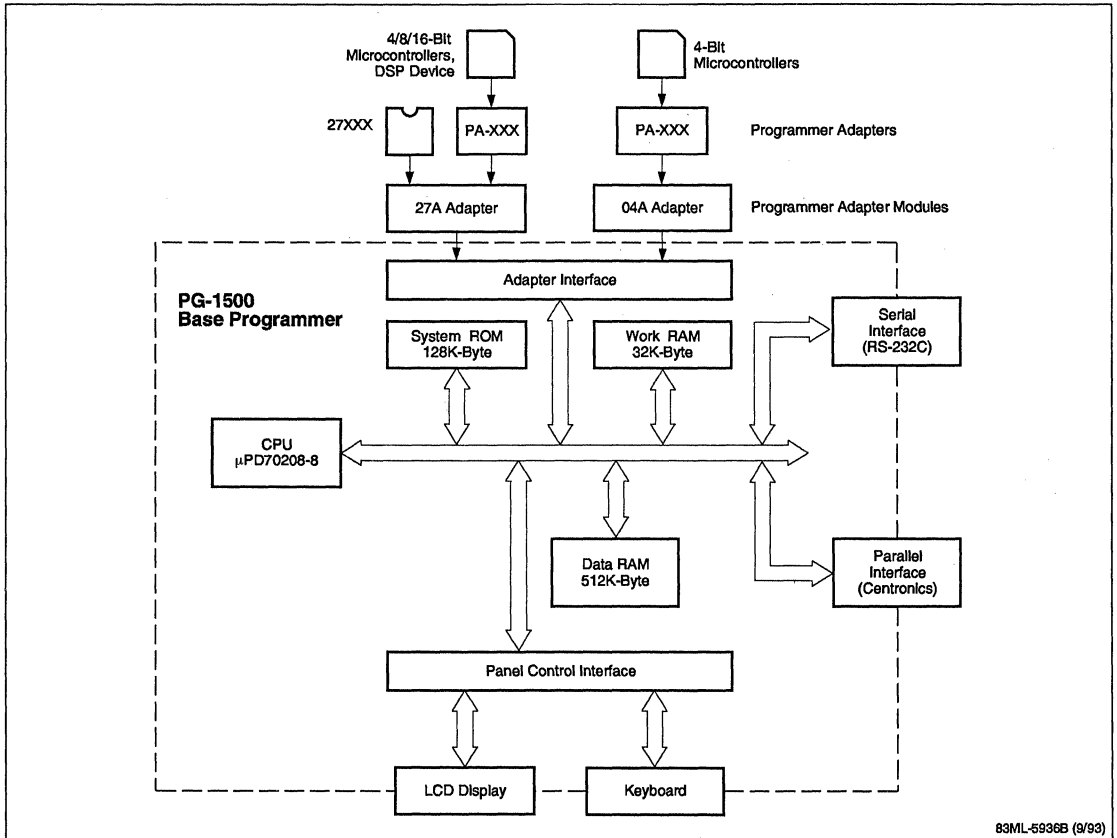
4/8/16-Bit Microcontrollers, DSP Device

4-Bit Microcontrollers

27XXX

PA-XXX

PA-XXX

Programmer Adapters

27A Adapter

04A Adapter

Programmer Adapter Modules

Adapter Interface

PG-1500 Base Programmer

System ROM 128K-Byte

Work RAM 32K-Byte

Serial Interface (RS-232C)

CPU $\mu$PD70208-8

Data RAM 512K-Byte

Parallel Interface (Centronics)

Panel Control Interface

LCD Display

Keyboard

83ML-5936B (9/93)